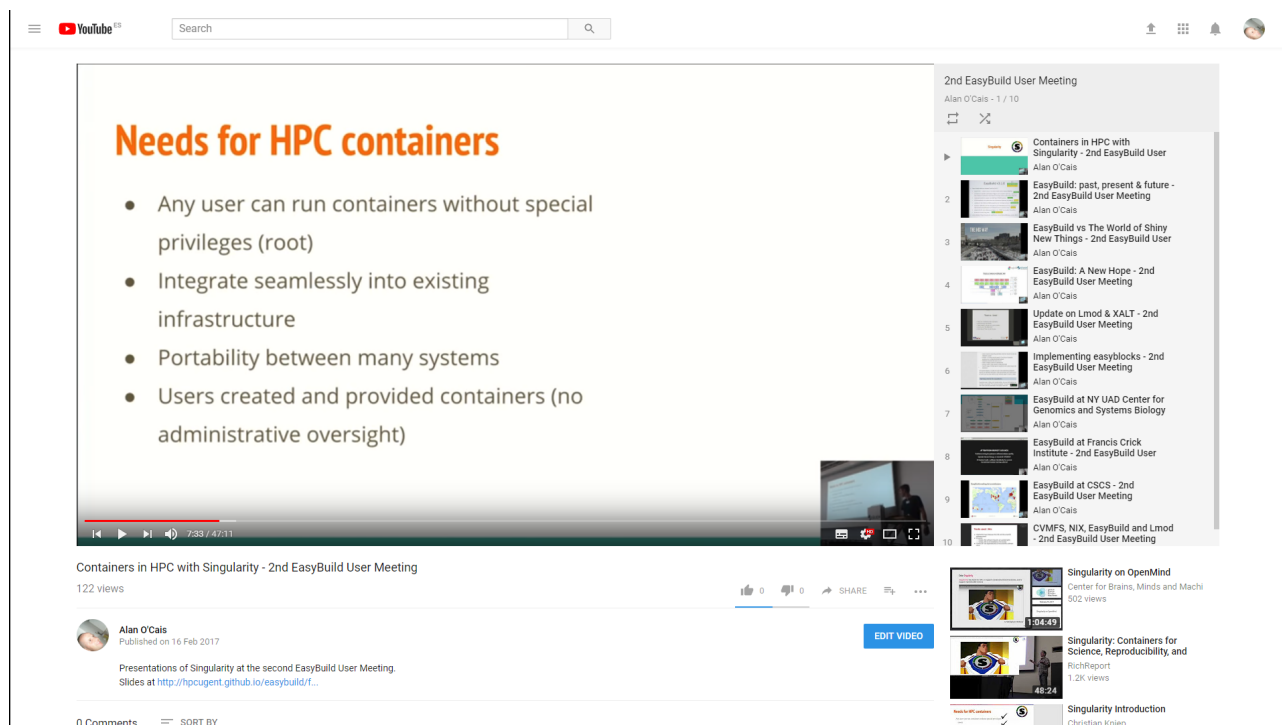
YouTube ES

Search

Needs for HPC containers

- Any user can run containers without special privileges (root)
- Integrate seamlessly into existing infrastructure
- Portability between many systems
- Users created and provided containers (no administrative oversight)

7:33 / 47:11

2nd EasyBuild User Meeting
Alan O'Cais - 1 / 10

Containers in HPC with Singularity - 2nd EasyBuild User
Alan O'Cais

2 EasyBuild: past, present & future - 2nd EasyBuild User Meeting
Alan O'Cais

3 EasyBuild vs The World of Shiny New Things - 2nd EasyBuild User
Alan O'Cais

4 EasyBuild: A New Hope - 2nd EasyBuild User Meeting
Alan O'Cais

5 Update on Lmod & XALT - 2nd EasyBuild User Meeting
Alan O'Cais

6 Implementing easyblocks - 2nd EasyBuild User Meeting
Alan O'Cais

7 EasyBuild at NY UAD Center for Genomics and Systems Biology
Alan O'Cais

8 EasyBuild at Francis Crick Institute - 2nd EasyBuild User
Alan O'Cais

9 EasyBuild at CSCS - 2nd EasyBuild User Meeting
Alan O'Cais

10 CVMFS, NIX, EasyBuild and Lmod - 2nd EasyBuild User Meeting

Containers in HPC with Singularity - 2nd EasyBuild User Meeting

122 views

0 0 SHARE

Alan O'Cais
Published on 16 Feb 2017

EDIT VIDEO

Presentations of Singularity at the second EasyBuild User Meeting.
Slides at http://hpcugent.github.io/easybuild/f...

0 Comments SORT BY

Singularity on OpenMind
Center for Brains, Minds and Machi
502 views
1:04:49

Singularity: Containers for Science, Reproducibility, and
RichReport
1.2K views
48:24

Singularity Introduction
Christian Knieo